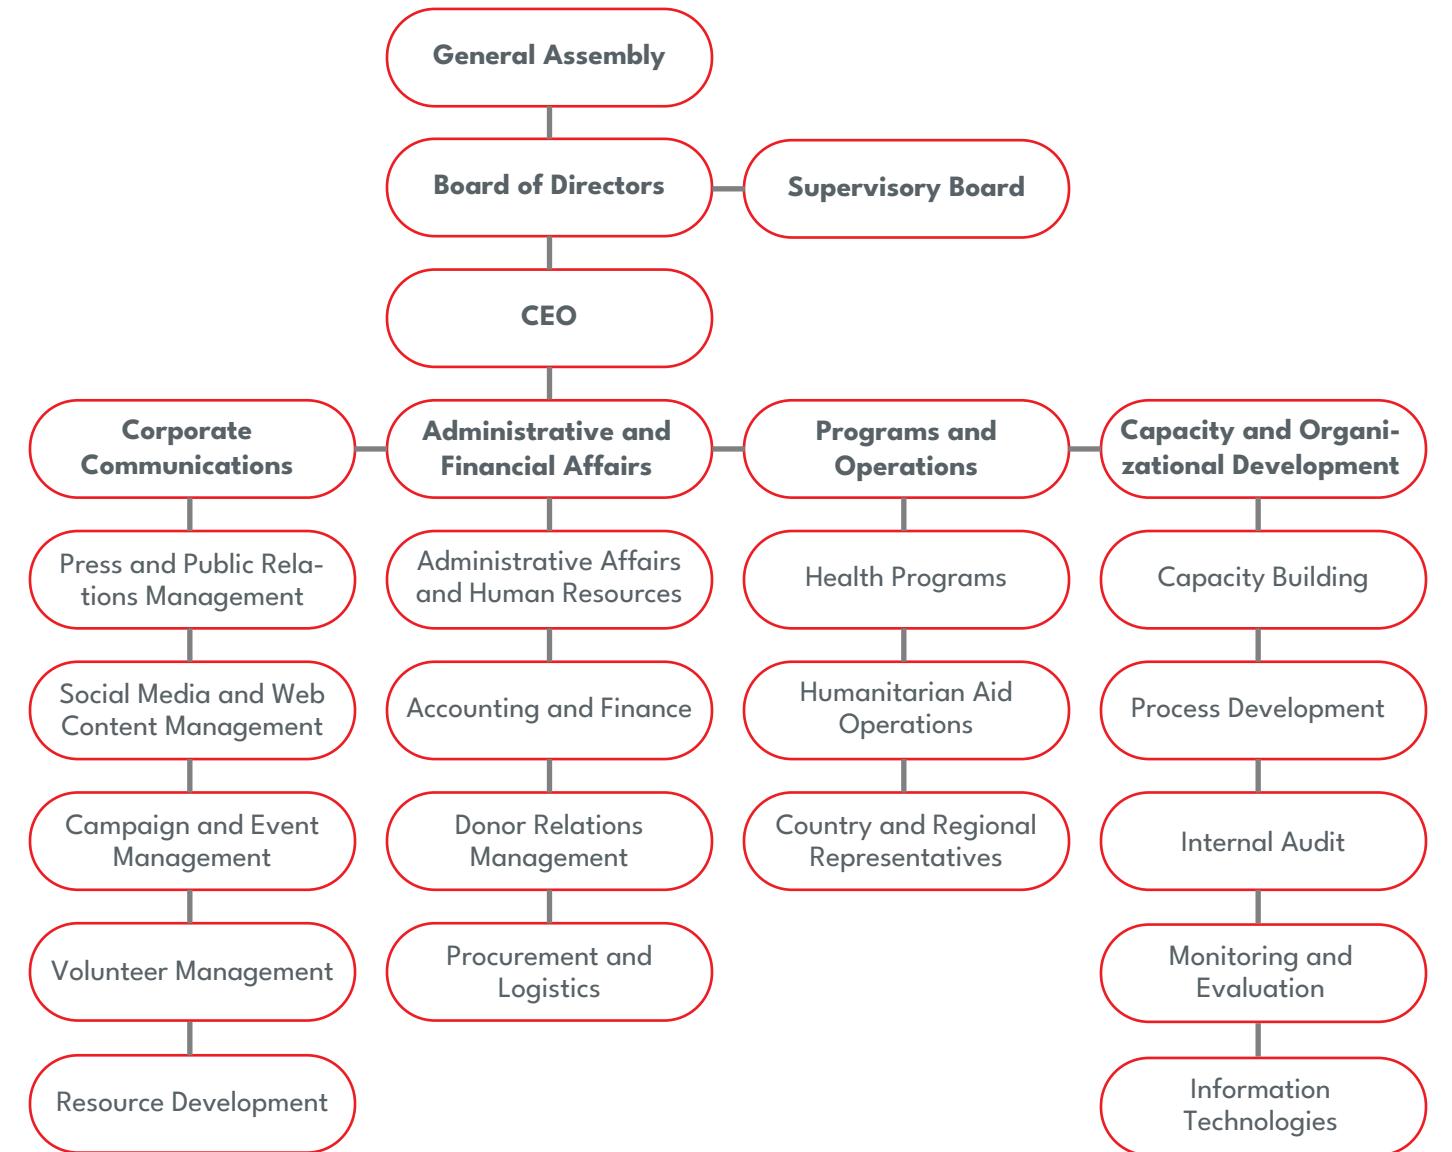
General Assembly

Board of Directors

Supervisory Board

CEO

Corporate Communications

Press and Public Relations Management

Social Media and Web Content Management

Campaign and Event Management

Volunteer Management

Resource Development

Administrative and Financial Affairs

Administrative Affairs and Human Resources

Accounting and Finance

Donor Relations Management

Procurement and Logistics

Programs and Operations

Health Programs

Humanitarian Aid Operations

Country and Regional Representatives

Capacity and Organizational Development

Capacity Building

Process Development

Internal Audit

Monitoring and Evaluation

Information Technologies